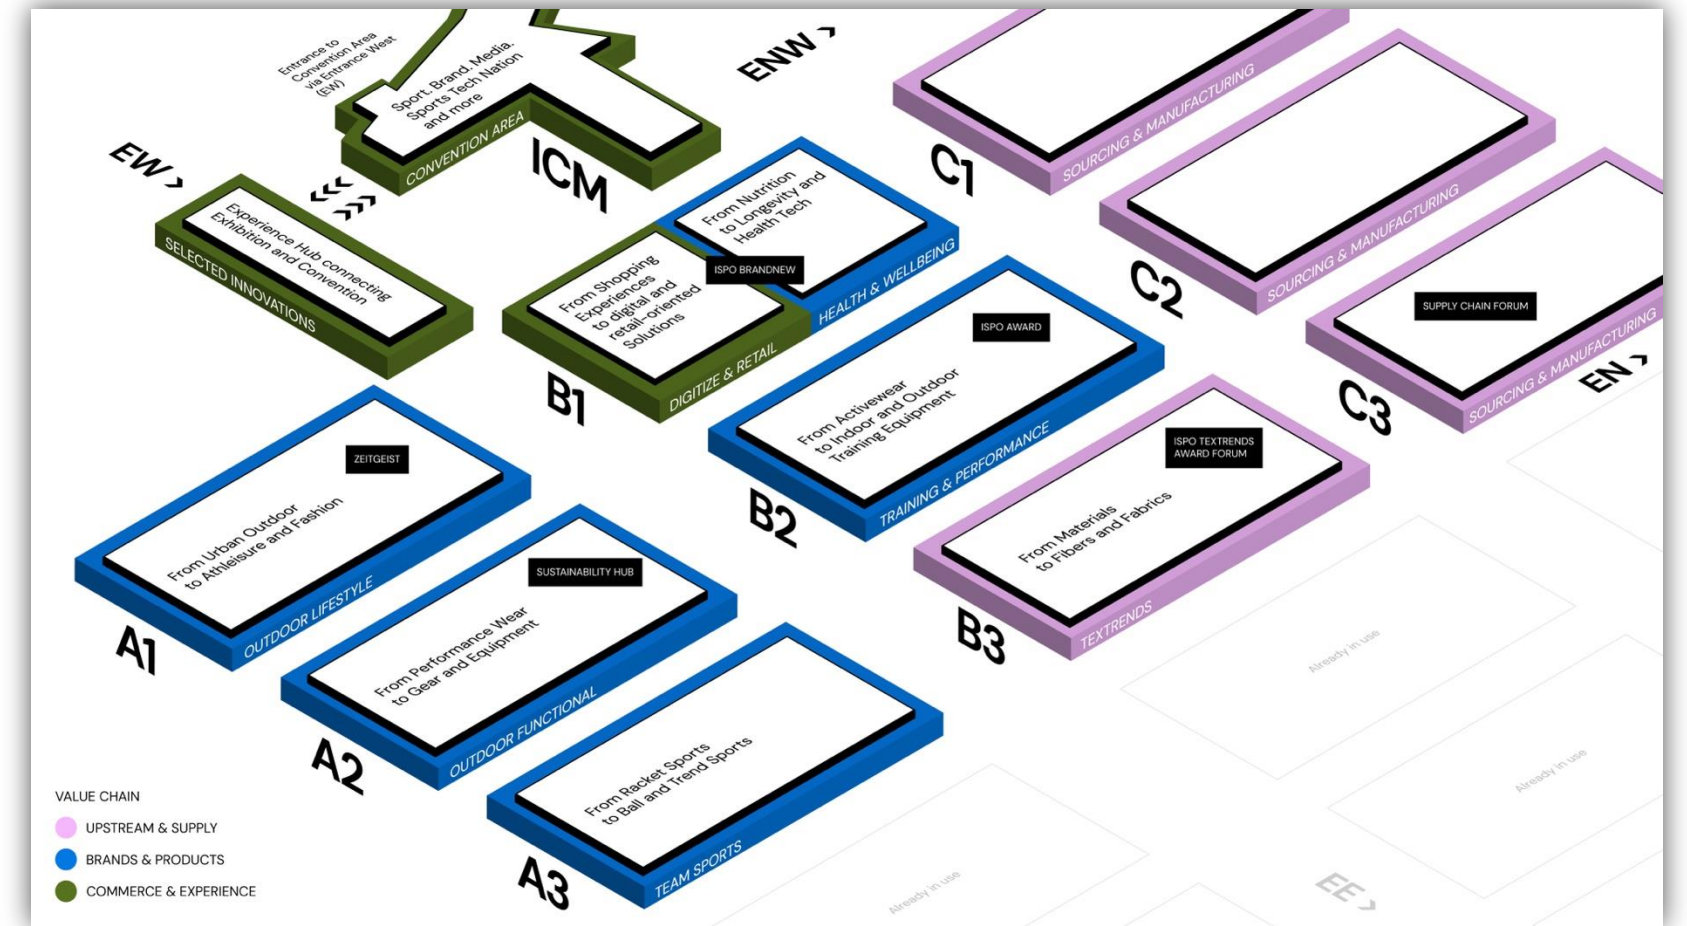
Entrance to Convention Area via Entrance West (EW)

Sport. Brand. Media. Sports Tech Nation and more

CONVENTION AREA

ICM

ENW

EW

Experience Hub connecting Exhibition and Convention

SELECTED INNOVATIONS

From Nutrition to Longevity and Health Tech

ISPO BRANDNEW

HEALTH & WELLBEING

From Shopping Experiences to digital and retail-oriented Solutions

DIGITIZE & RETAIL

B1

SOURCING & MANUFACTURING

C1

SOURCING & MANUFACTURING

C2

SUPPLY CHAIN FORUM

SOURCING & MANUFACTURING

C3

EN

ISPO AWARD

From Activewear to Indoor and Outdoor Training Equipment

TRAINING & PERFORMANCE

B2

ISPO TEXTRENDS AWARD FORUM

From Materials to Fibers and Fabrics

TEXTRENDS

B3

ZEITGEIST

From Urban Outdoor to Athleisure and Fashion

OUTDOOR LIFESTYLE

A1

SUSTAINABILITY HUB

From Performance Wear to Gear and Equipment

OUTDOOR FUNCTIONAL

A2

From Racket Sports to Ball and Trend Sports

TEAM SPORTS

A3

Already in use

Already in use

Already in use

EE

VALUE CHAIN
UPSTREAM & SUPPLY
BRANDS & PRODUCTS
COMMERCE & EXPERIENCE